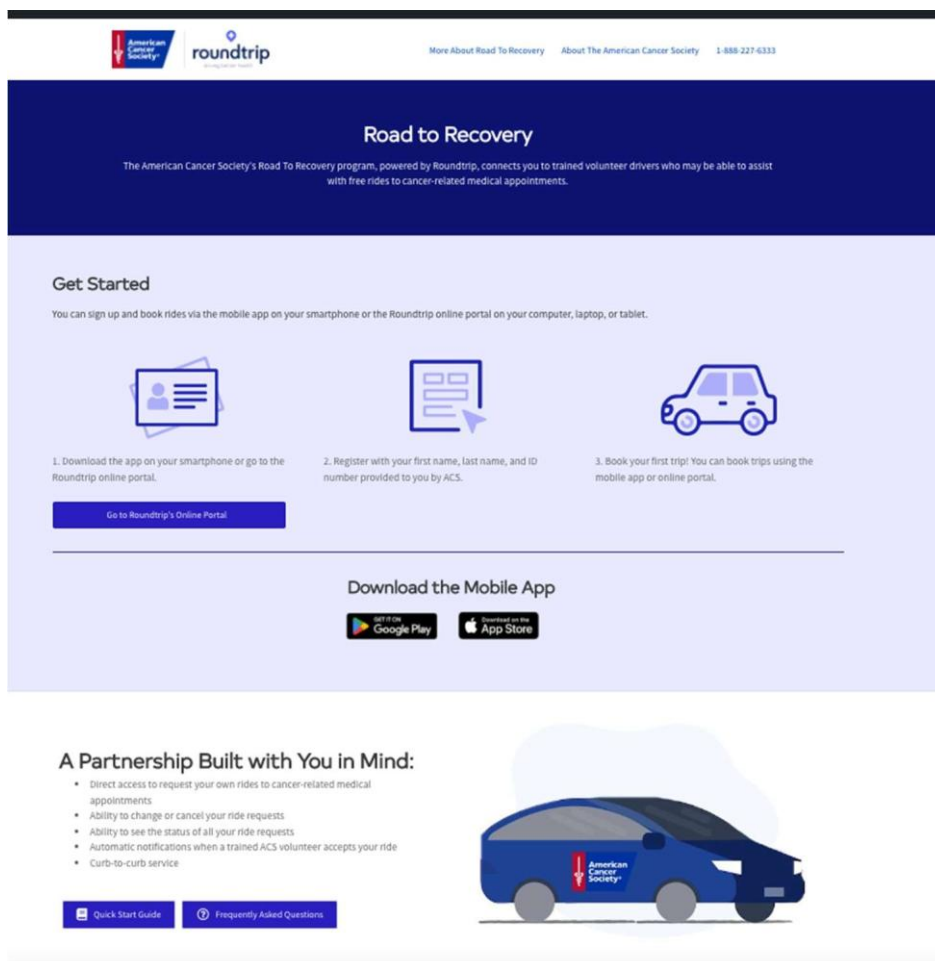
American Cancer Society®

roundtrip

More About Road To Recovery   About The American Cancer Society   1-888-227-6333

Road to Recovery

The American Cancer Society's Road To Recovery program, powered by Roundtrip, connects you to trained volunteer drivers who may be able to assist with free rides to cancer-related medical appointments.

Get Started

You can sign up and book rides via the mobile app on your smartphone or the Roundtrip online portal on your computer, laptop, or tablet.

1. Download the app on your smartphone or go to the Roundtrip online portal.

2. Register with your first name, last name, and ID number provided to you by ACS.

3. Book your first trip! You can book trips using the mobile app or online portal.

Go to Roundtrip's Online Portal

Download the Mobile App

GET IT ON Google Play

Download on the App Store

A Partnership Built with You in Mind:

- Direct access to request your own rides to cancer-related medical appointments
- Ability to change or cancel your ride requests
- Ability to see the status of all your ride requests
- Automatic notifications when a trained ACS volunteer accepts your ride
- Curb-to-curb service

Quick Start Guide

Frequently Asked Questions

American Cancer Society®